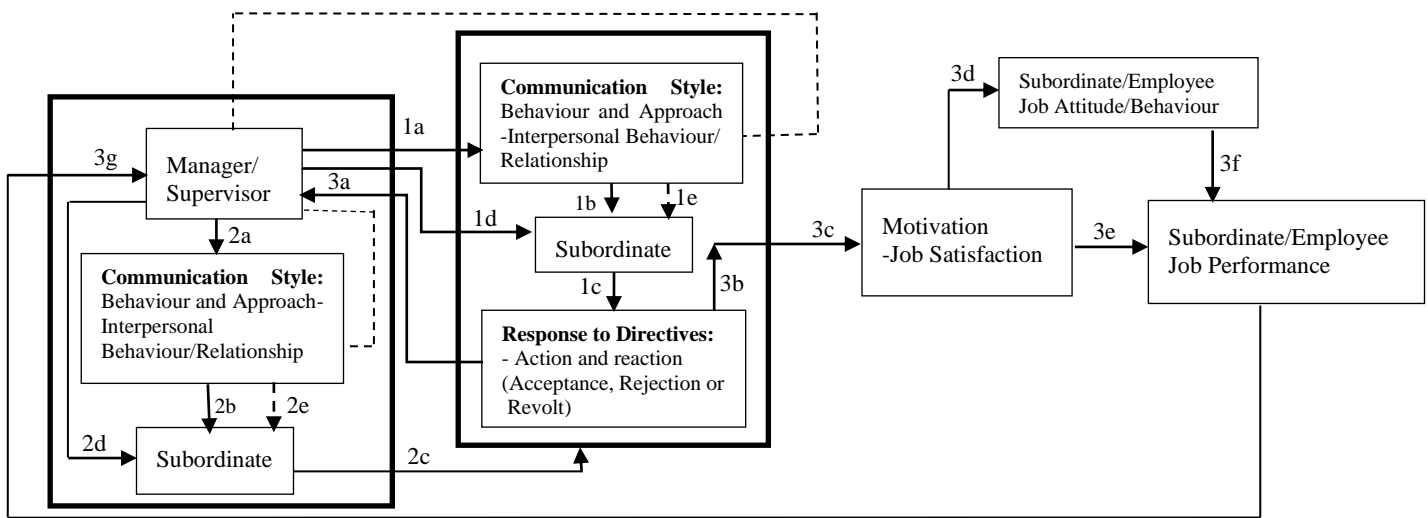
3g

Manager/ Supervisor

1a

3a

Communication Style: Behaviour and Approach -Interpersonal Behaviour/ Relationship

1b

1e

1d

Subordinate

2a

Communication Style: Behaviour and Approach- Interpersonal Behaviour/Relationship

1c

3b

Response to Directives: - Action and reaction (Acceptance, Rejection or Revolt)

2b

2e

2d

Subordinate

2c

3d

Subordinate/Employee Job Attitude/Behaviour

3f

3c

Motivation -Job Satisfaction

3e

Subordinate/Employee Job Performance